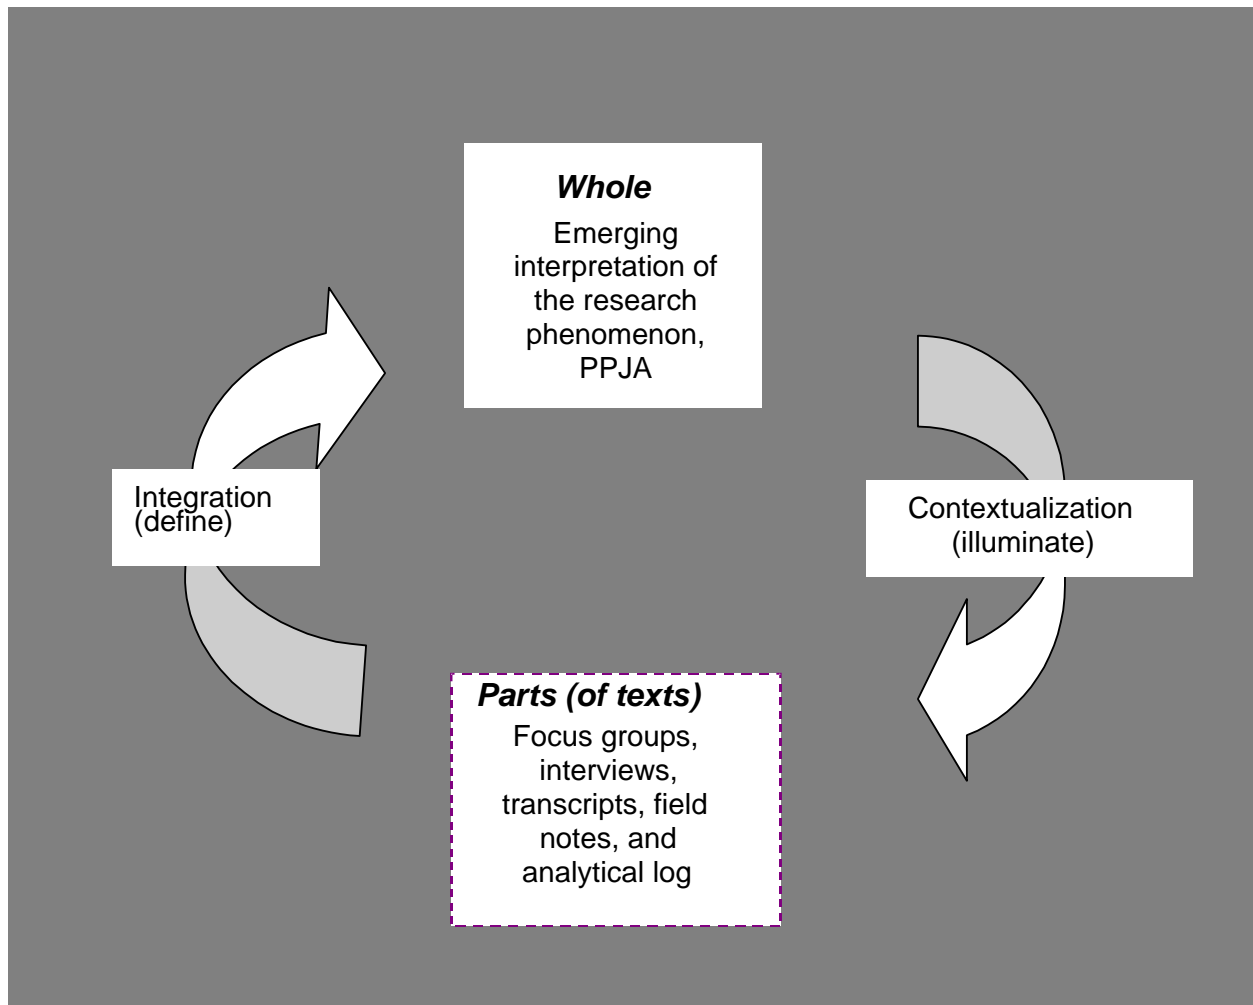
Whole

Emerging interpretation of the research phenomenon, PPJA

Contextualization (illuminate)

Parts (of texts)

Focus groups, interviews, transcripts, field notes, and analytical log

Integration (define)